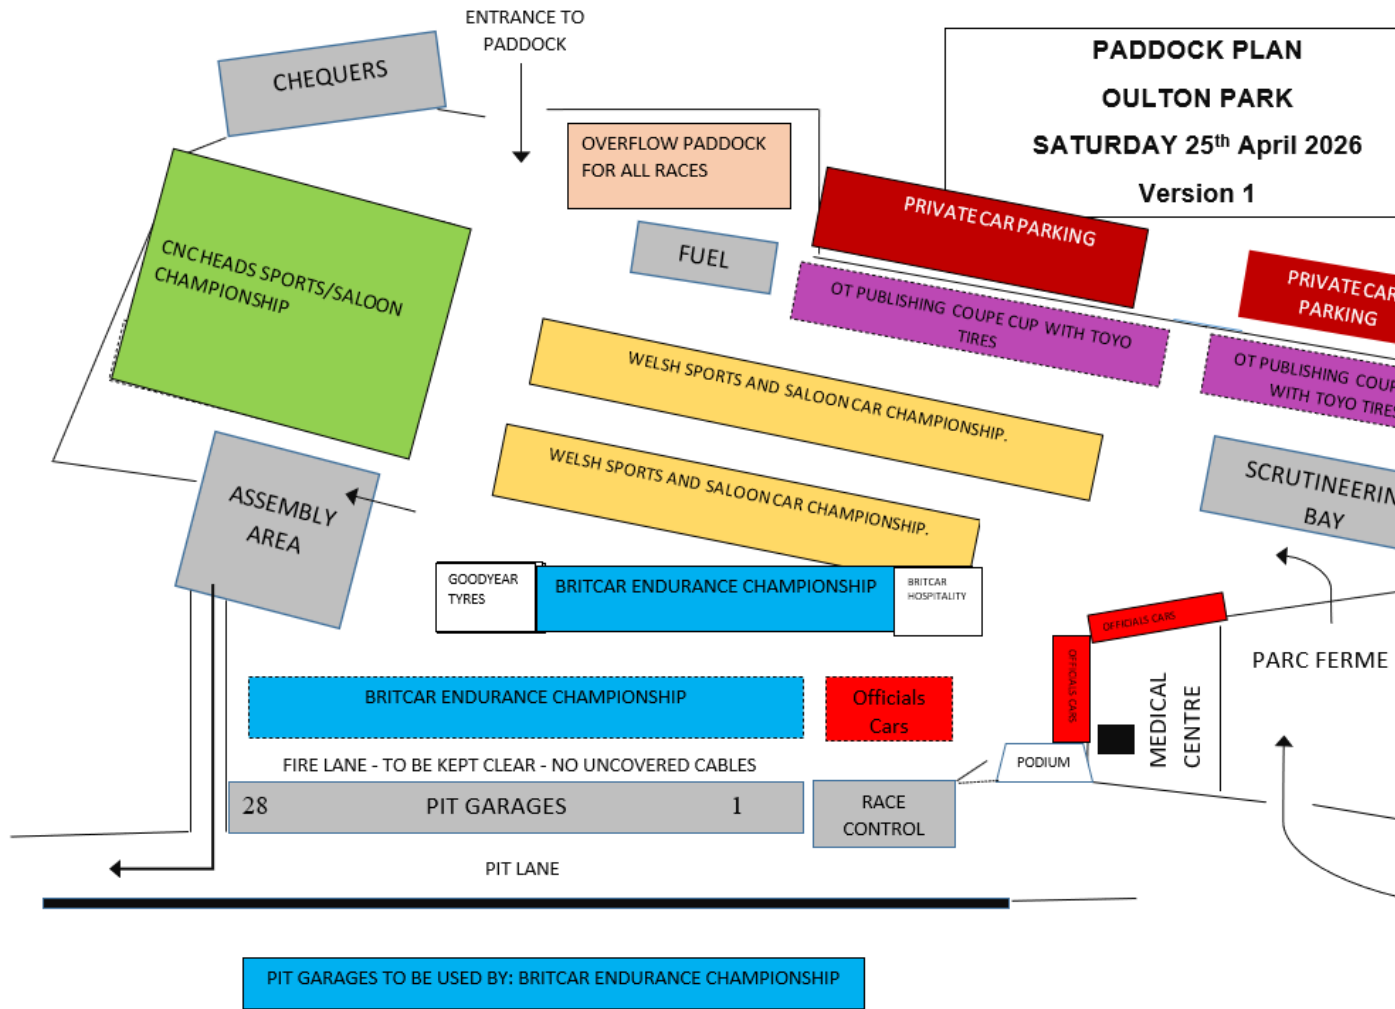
ENTRANCE TO PADDOCK

CHEQUERS

PADDOCK PLAN
OULTON PARK
SATURDAY 25$^{th}$ April 2026
Version 1

OVERFLOW PADDOCK FOR ALL RACES

PRIVATE CAR PARKING

FUEL

PRIVATE CAR PARKING

CNC HEADS SPORTS/SALOON CHAMPIONSHIP

OT PUBLISHING COUPE CUP WITH TOYO TIRES

OT PUBLISHING COUP WITH TOYO TIRES

WELSH SPORTS AND SALOON CAR CHAMPIONSHIP.

WELSH SPORTS AND SALOON CAR CHAMPIONSHIP.

SCRUTINEERIN BAY

ASSEMBLY AREA

GOODYEAR TYRES

BRITCAR ENDURANCE CHAMPIONSHIP

BRITCAR HOSPITALITY

OFFICIALS CARS

PARC FERME

OFFICIALS CARS

MEDICAL CENTRE

BRITCAR ENDURANCE CHAMPIONSHIP

Officials Cars

PODIUM

FIRE LANE - TO BE KEPT CLEAR - NO UNCOVERED CABLES

28 PIT GARAGES 1

RACE CONTROL

PIT LANE

PIT GARAGES TO BE USED BY: BRITCAR ENDURANCE CHAMPIONSHIP